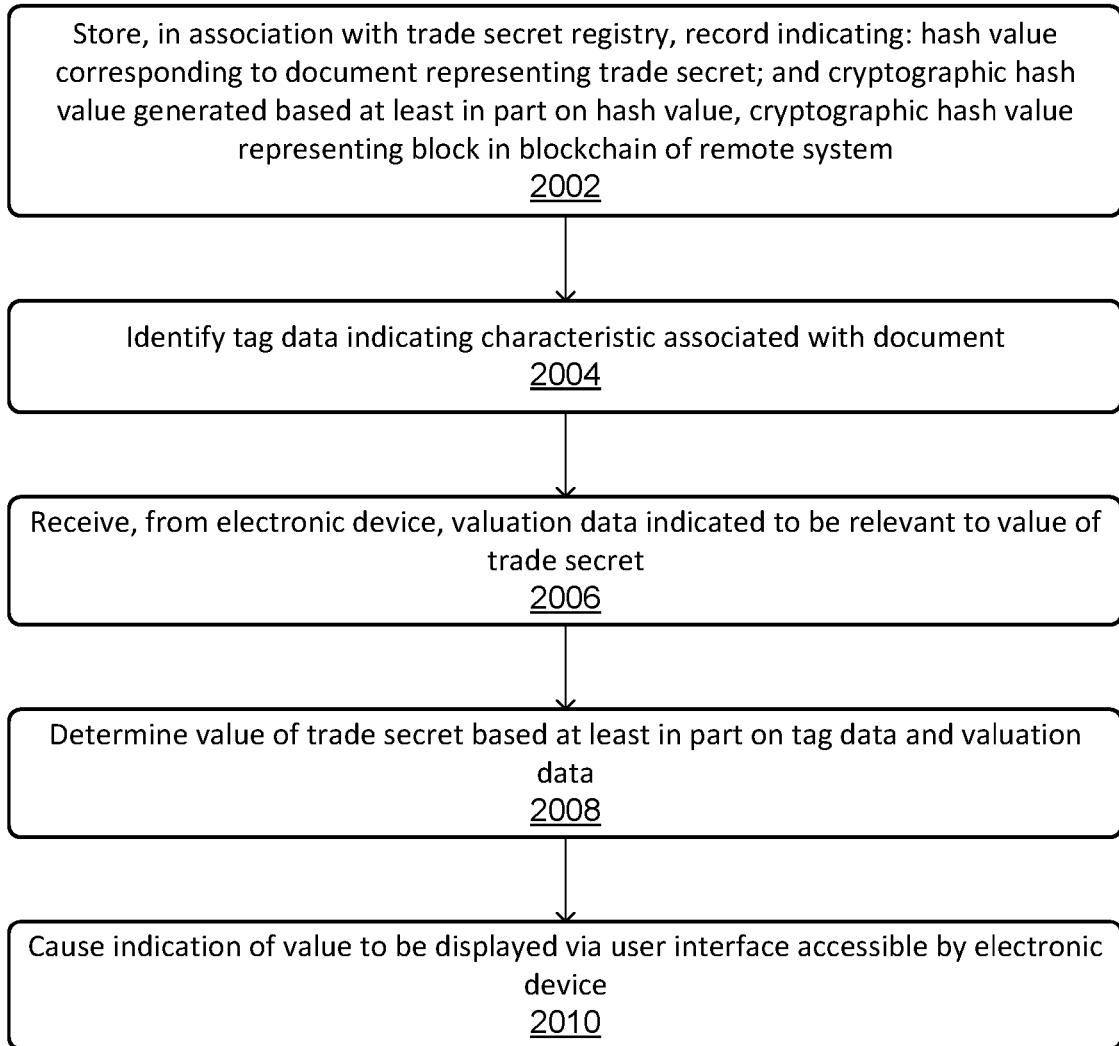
Store, in association with trade secret registry, record indicating: hash value corresponding to document representing trade secret; and cryptographic hash value generated based at least in part on hash value, cryptographic hash value representing block in blockchain of remote system
2002

Identify tag data indicating characteristic associated with document
2004

Receive, from electronic device, valuation data indicated to be relevant to value of trade secret
2006

Determine value of trade secret based at least in part on tag data and valuation data
2008

Cause indication of value to be displayed via user interface accessible by electronic device
2010